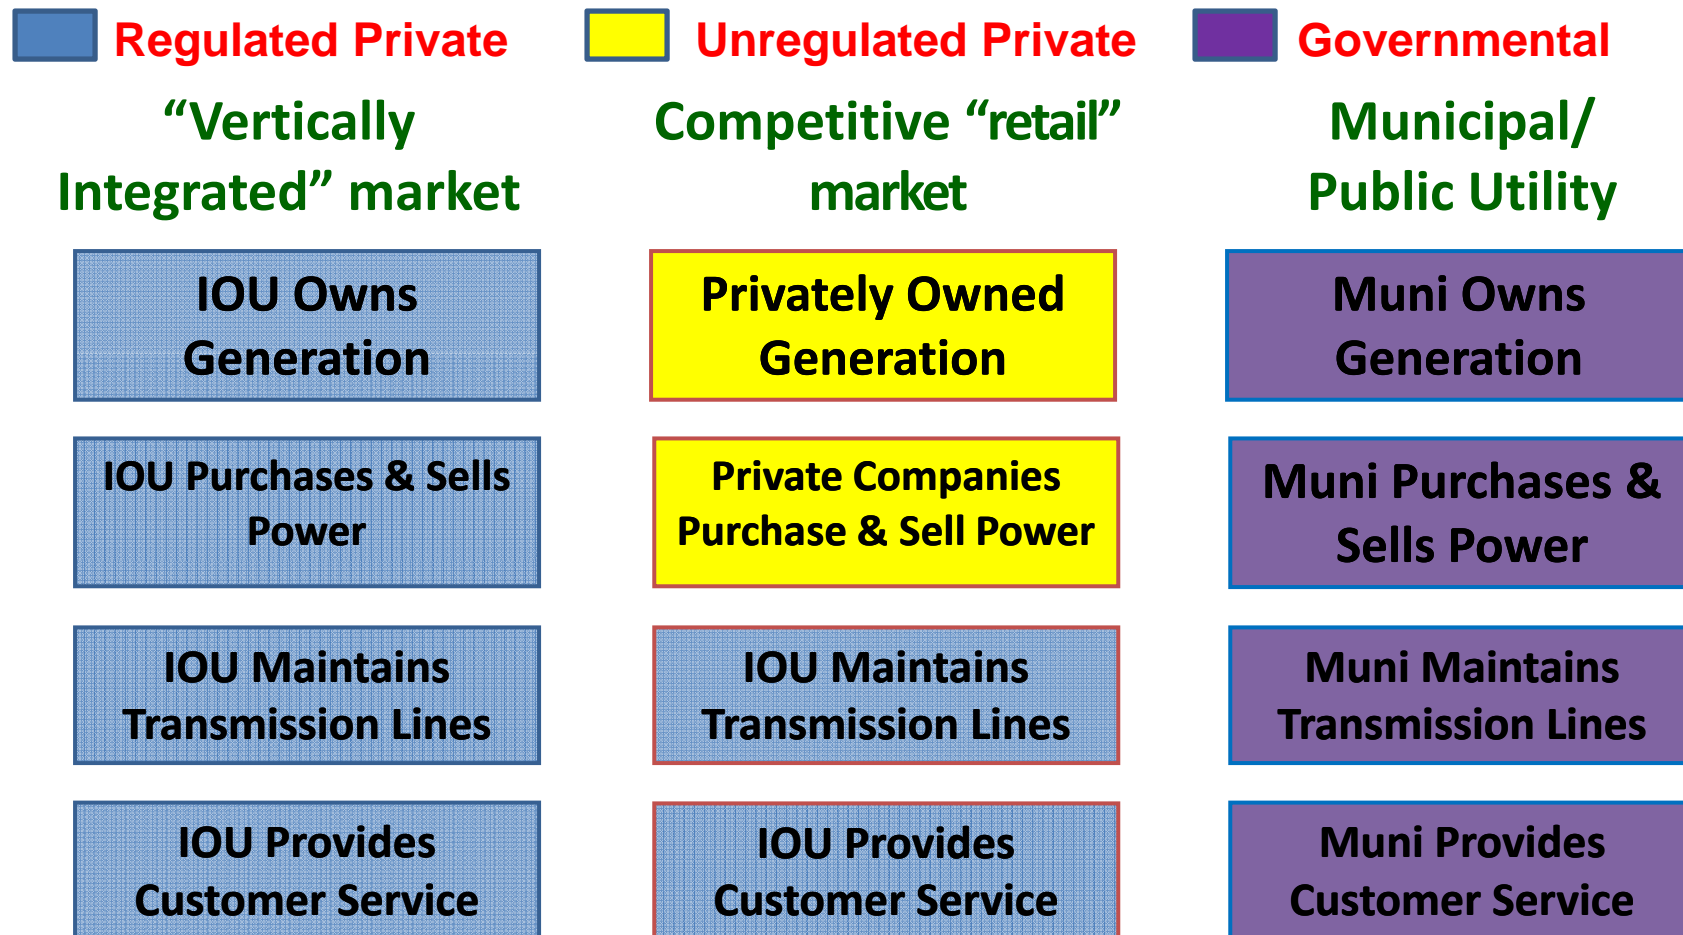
Regulated Private

Unregulated Private

Governmental

"Vertically Integrated" market

IOU Owns Generation

IOU Purchases & Sells Power

IOU Maintains Transmission Lines

IOU Provides Customer Service

Competitive "retail" market

Privately Owned Generation

Private Companies Purchase & Sell Power

IOU Maintains Transmission Lines

IOU Provides Customer Service

Municipal/ Public Utility

Muni Owns Generation

Muni Purchases & Sells Power

Muni Maintains Transmission Lines

Muni Provides Customer Service